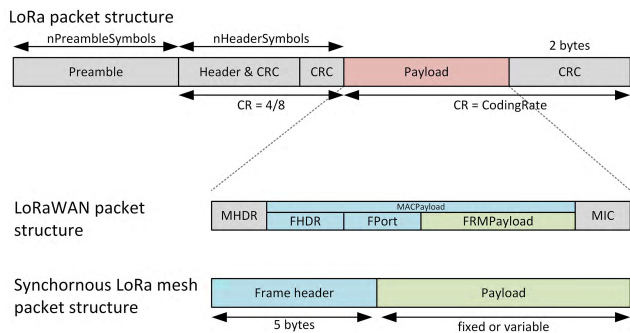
LoRa packet structure

nPreambleSymbols

nHeaderSymbols

2 bytes

Preamble

Header & CRC

CRC

Payload

CRC

CR = 4/8

CR = CodingRate

LoRaWAN packet structure

MHDR

MACPayload

FHDR

FPort

FRMPayload

MIC

Synchronous LoRa mesh packet structure

Frame header

Payload

5 bytes

fixed or variable